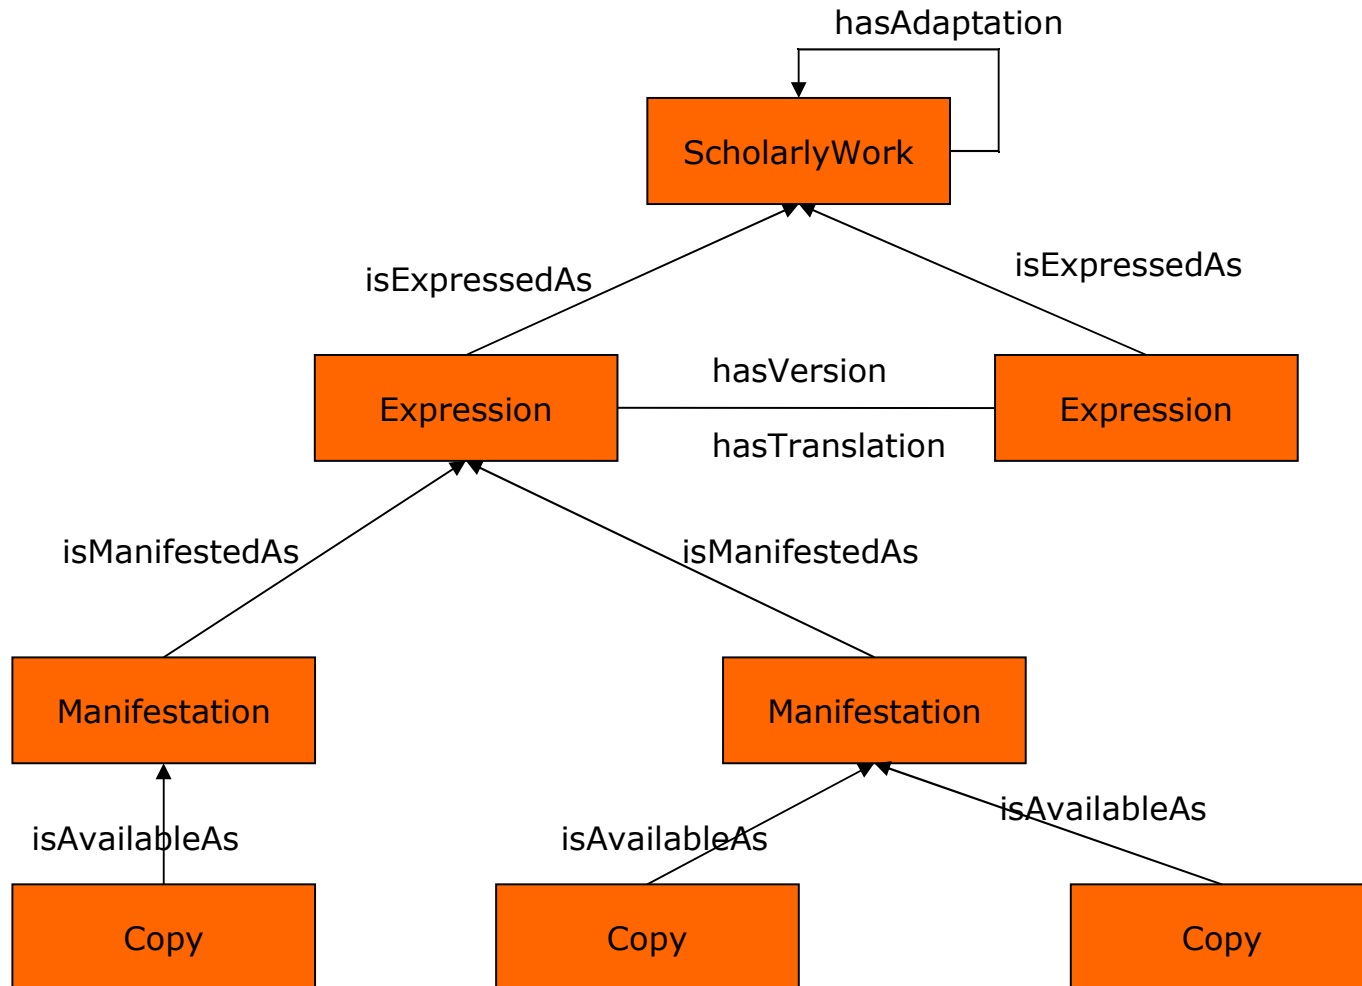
hasAdaptation

ScholarlyWork

isExpressedAs

isExpressedAs

Expression

hasVersion

hasTranslation

Expression

isManifestedAs

isManifestedAs

Manifestation

Manifestation

isAvailableAs

isAvailableAs

isAvailableAs

Copy

Copy

Copy